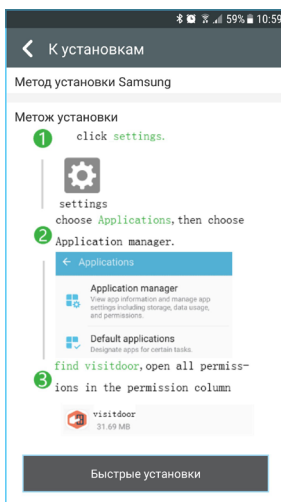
59% 10:59

К установкам

Метод установки Samsung

Метож установки

1 click settings.

settings

2 choose Applications, then choose Application manager.

Applications

Application manager
View app information and manage app settings including storage, data usage, and permissions.

Default applications
Designate apps for certain tasks.

3 find visitdoor, open all permissions in the permission column

visitdoor
31.69 MB

Быстрые установки